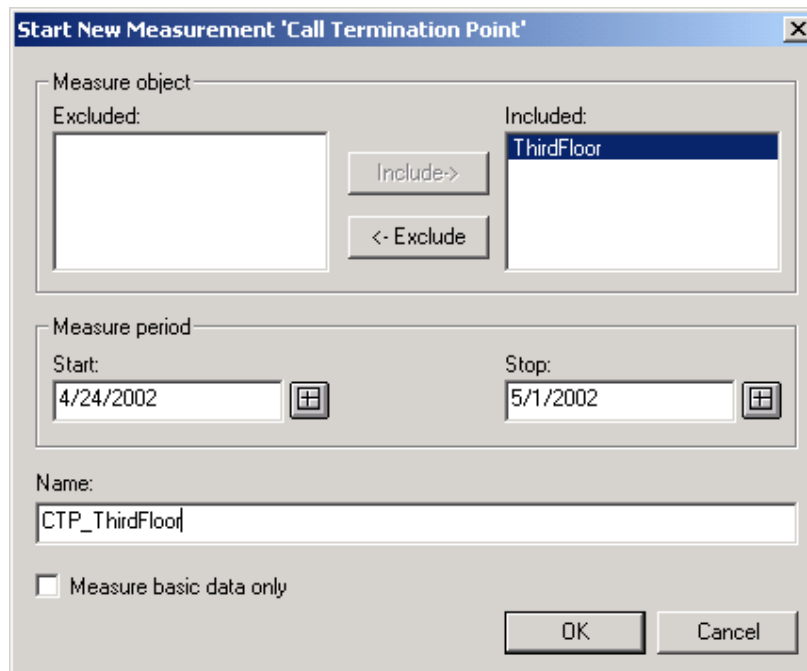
Start New Measurement 'Call Termination Point'

Measure object

Excluded:

Include->

<- Exclude

Included:

ThirdFloor

Measure period

Start:

4/24/2002

Stop:

5/1/2002

Name:

CTP_ThirdFloor

Measure basic data only

OK

Cancel